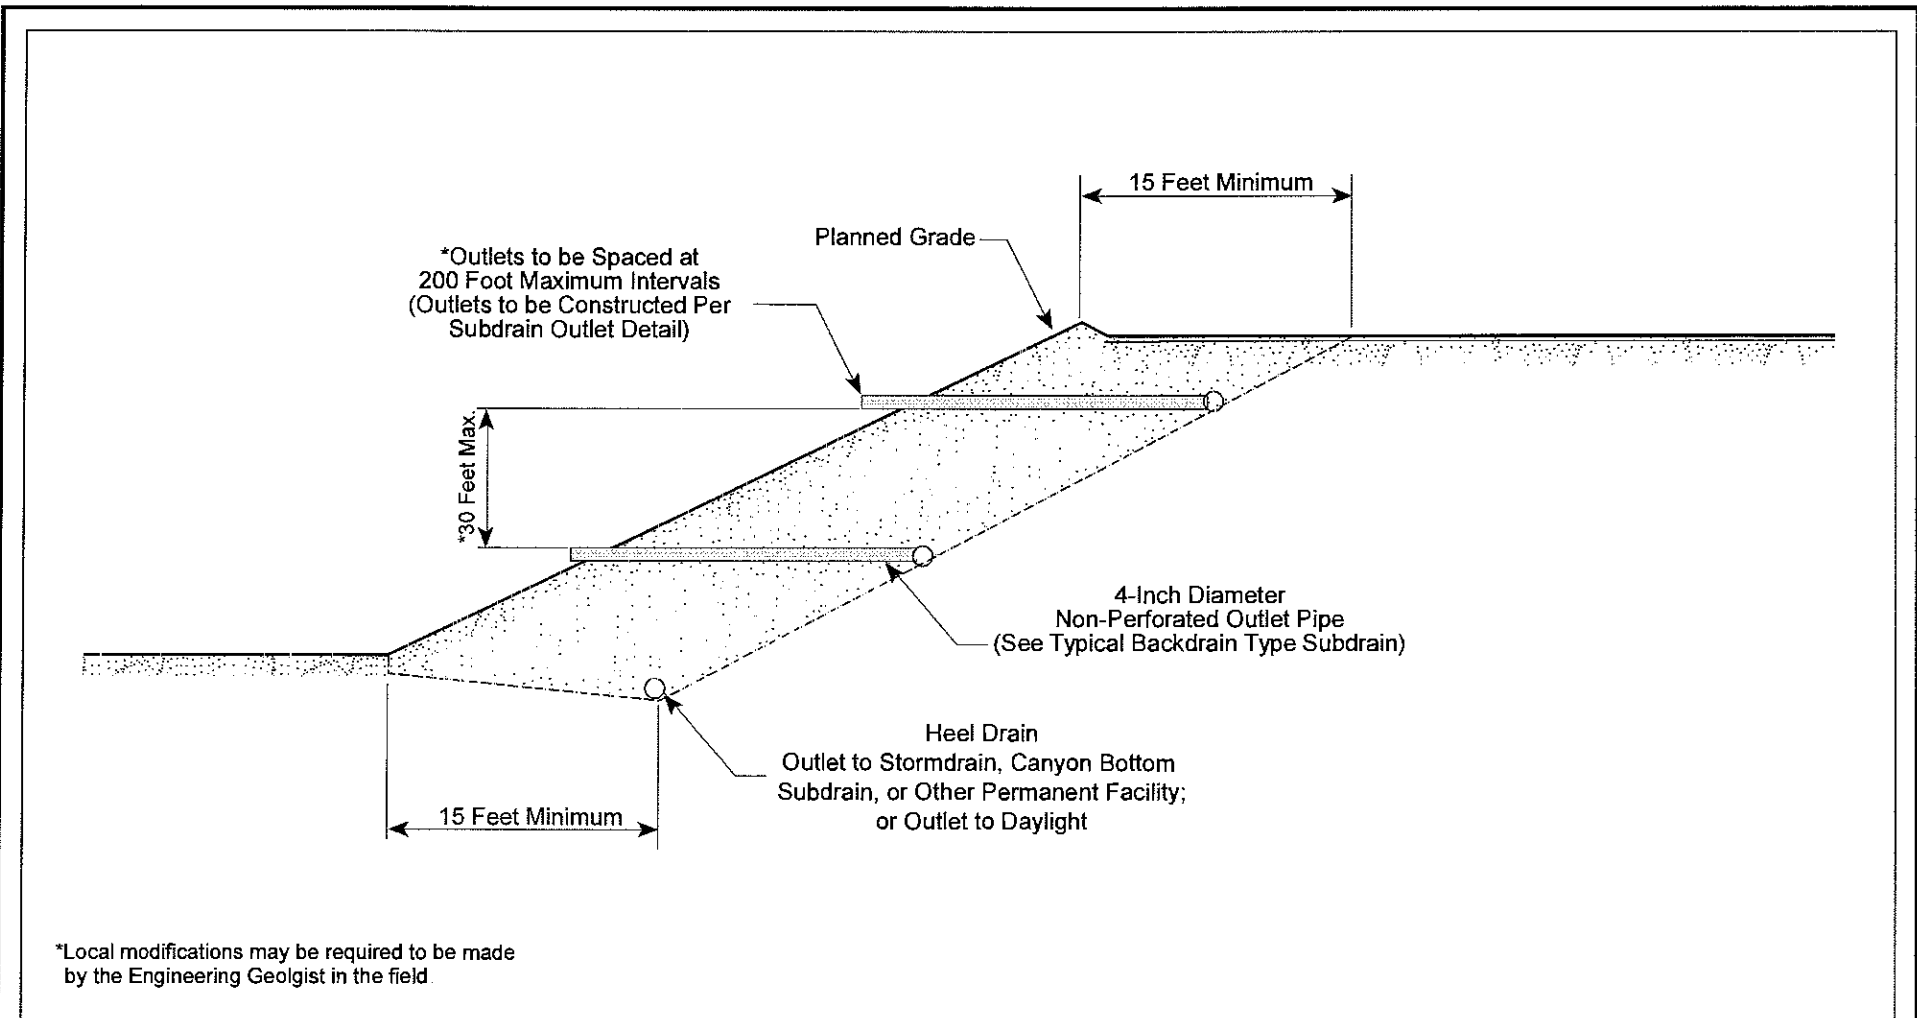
15 Feet Minimum

Planned Grade

*Outlets to be Spaced at 200 Foot Maximum Intervals (Outlets to be Constructed Per Subdrain Outlet Detail)

*30 Feet Max.

4-Inch Diameter Non-Perforated Outlet Pipe (See Typical Backdrain Type Subdrain)

Heel Drain Outlet to Stormdrain, Canyon Bottom Subdrain, or Other Permanent Facility; or Outlet to Daylight

15 Feet Minimum

*Local modifications may be required to be made by the Engineering Geolgist in the field